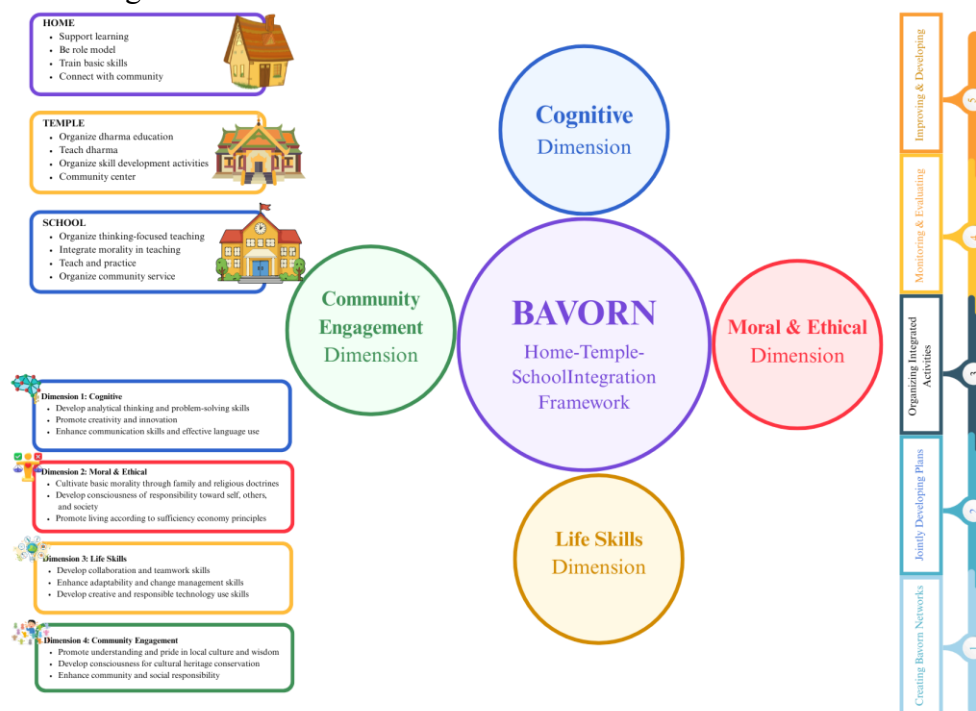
HOME
- Support learning
- Be role model
- Train basic skills
- Connect with community

TEMPLE
- Organize dharma education
- Teach dharma
- Organize skill development activities
- Community center

SCHOOL
- Organize thinking-focused teaching
- Integrate morality in teaching
- Teach and practice
- Organize community service

Cognitive Dimension

Community Engagement Dimension

BAVORN
Home-Temple-SchoolIntegration Framework

Moral & Ethical Dimension

Life Skills Dimension

Dimension 1: Cognitive
- Develop analytical thinking and problem-solving skills
- Promote creativity and innovation
- Enhance communication skills and effective language use

Dimension 2: Moral & Ethical
- Cultivate basic morality through family and religious doctrines
- Develop consciousness of responsibility toward self, others, and society
- Promote living according to sufficiency economy principles

Dimension 3: Life Skills
- Develop collaboration and teamwork skills
- Enhance adaptability and change management skills
- Develop creative and responsible technology use skills

Dimension 4: Community Engagement
- Promote understanding and pride in local culture and wisdom
- Develop consciousness for cultural heritage conservation
- Enhance community and social responsibility

Improving & Developing
5
Monitoring & Evaluating
4
Organizing Integrated Activities
3
Jointly Developing Plans
2
Creating Bavorn Networks
1